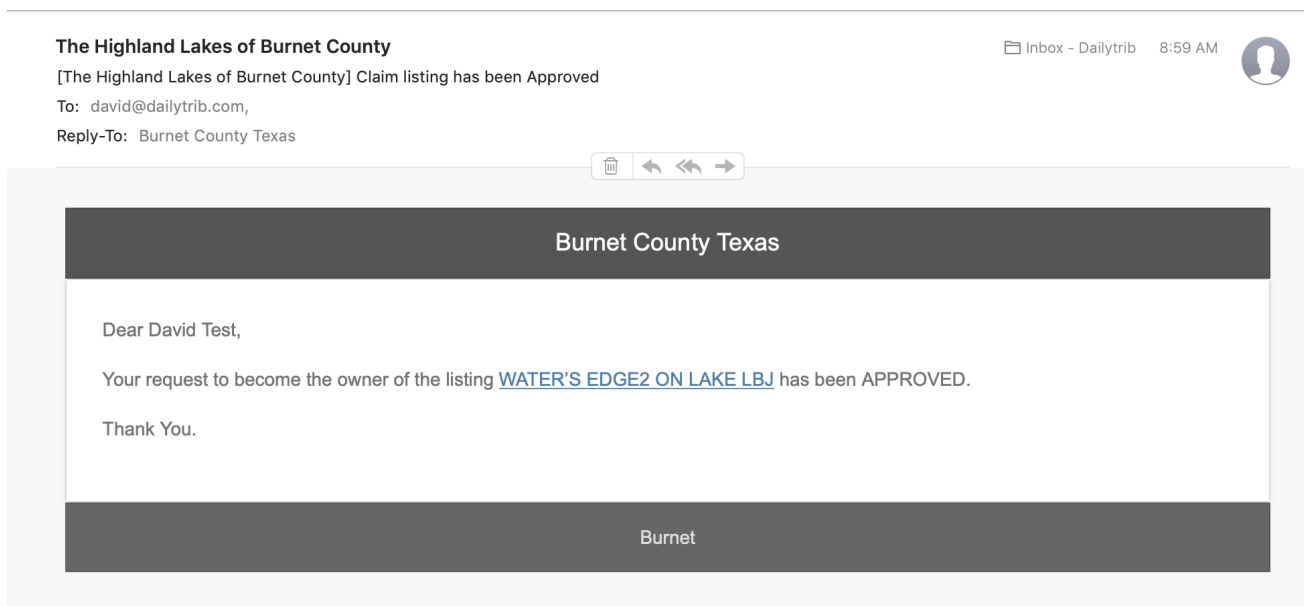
The Highland Lakes of Burnet County
[The Highland Lakes of Burnet County] Claim listing has been Approved
To: david@dailytrib.com,
Reply-To: Burnet County Texas

Inbox - Dailytrib 8:59 AM

Burnet County Texas

Dear David Test,

Your request to become the owner of the listing WATER'S EDGE2 ON LAKE LBJ has been APPROVED.

Thank You.

Burnet